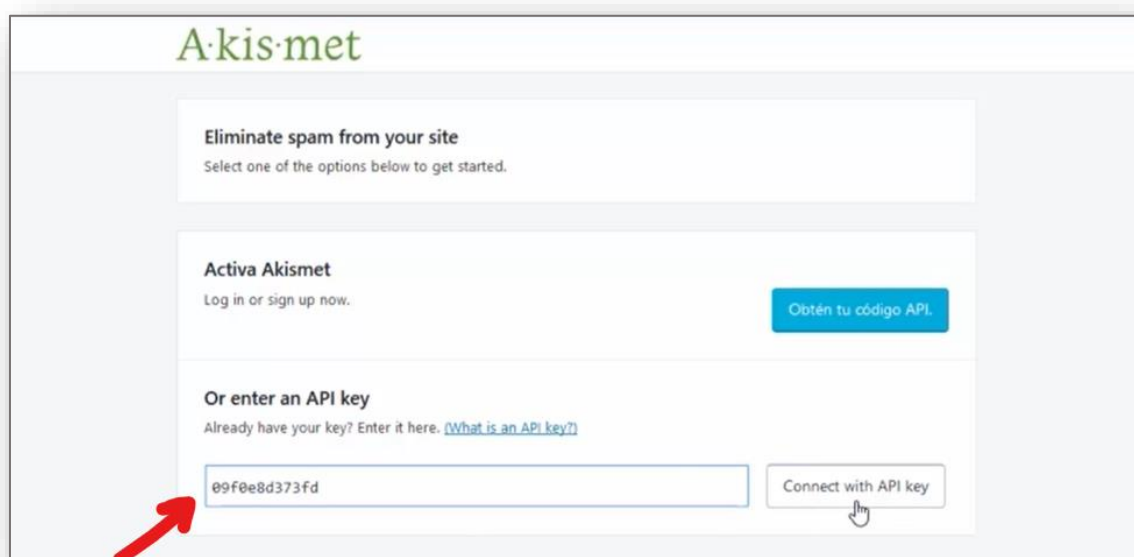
A·kis·met

Eliminate spam from your site
Select one of the options below to get started.

Activa Akismet
Log in or sign up now.

Obtén tu código API.

Or enter an API key
Already have your key? Enter it here. (What is an API key?)

09f0e8d373fd

Connect with API key